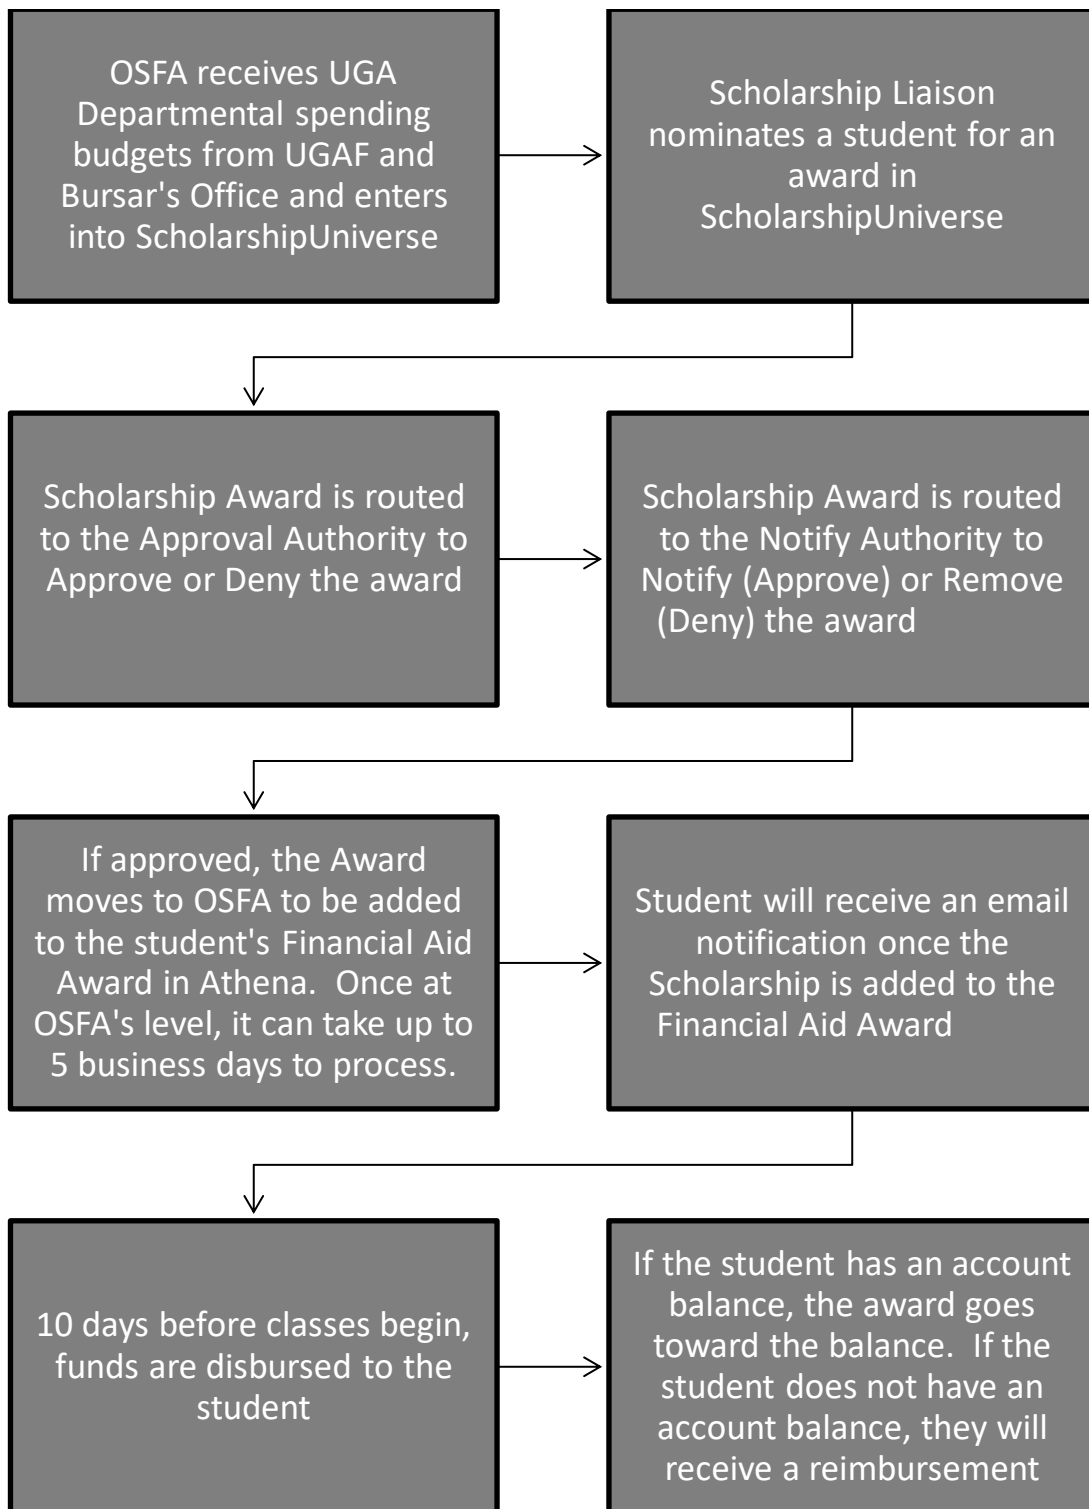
OSFA receives UGA Departmental spending budgets from UGAF and Bursar's Office and enters into ScholarshipUniverse

Scholarship Liaison nominates a student for an award in ScholarshipUniverse

Scholarship Award is routed to the Approval Authority to Approve or Deny the award

Scholarship Award is routed to the Notify Authority to Notify (Approve) or Remove (Deny) the award

If approved, the Award moves to OSFA to be added to the student's Financial Aid Award in Athena. Once at OSFA's level, it can take up to 5 business days to process.

Student will receive an email notification once the Scholarship is added to the Financial Aid Award

10 days before classes begin, funds are disbursed to the student

If the student has an account balance, the award goes toward the balance. If the student does not have an account balance, they will receive a reimbursement